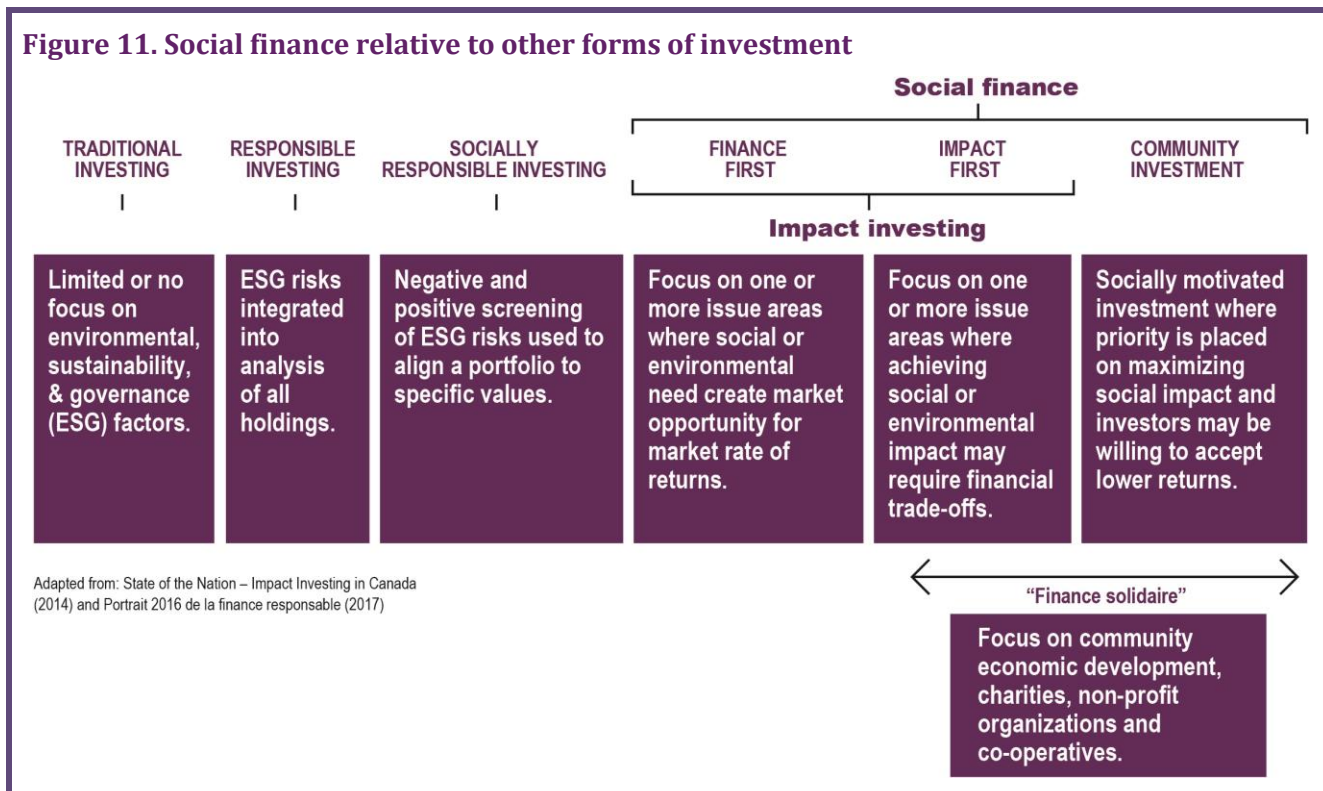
Figure 11. Social finance relative to other forms of investment

Social finance

TRADITIONAL INVESTING

RESPONSIBLE INVESTING

SOCIALLY RESPONSIBLE INVESTING

FINANCE FIRST

IMPACT FIRST

COMMUNITY INVESTMENT

Impact investing

Limited or no focus on environmental, sustainability, & governance (ESG) factors.

ESG risks integrated into analysis of all holdings.

Negative and positive screening of ESG risks used to align a portfolio to specific values.

Focus on one or more issue areas where social or environmental need create market opportunity for market rate of returns.

Focus on one or more issue areas where achieving social or environmental impact may require financial trade-offs.

Socially motivated investment where priority is placed on maximizing social impact and investors may be willing to accept lower returns.

Adapted from: State of the Nation – Impact Investing in Canada (2014) and Portrait 2016 de la finance responsable (2017)

"Finance solidaire"

Focus on community economic development, charities, non-profit organizations and co-operatives.